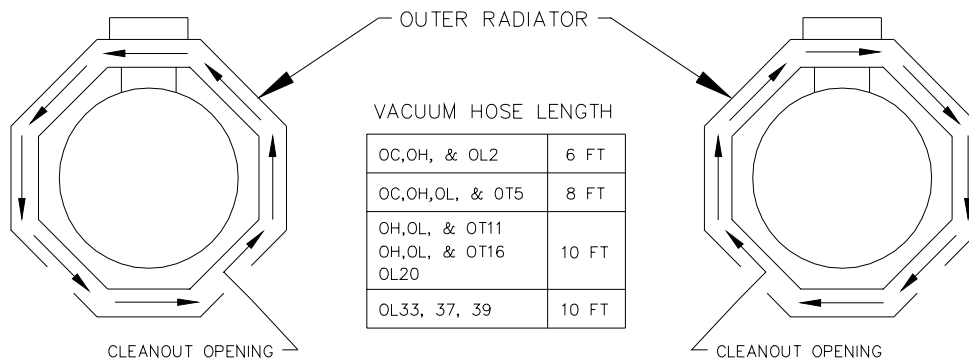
OUTER RADIATOR

VACUUM HOSE LENGTH

| | |
|---|---|
| OC,OH, & OL2 | 6 FT |
| OC,OH,OL, & OT5 | 8 FT |
| OH,OL, & OT11<br>OH,OL, & OT16<br>OL20 | 10 FT |
| OL33, 37, 39 | 10 FT |

CLEANOUT OPENING

CLEANOUT OPENING